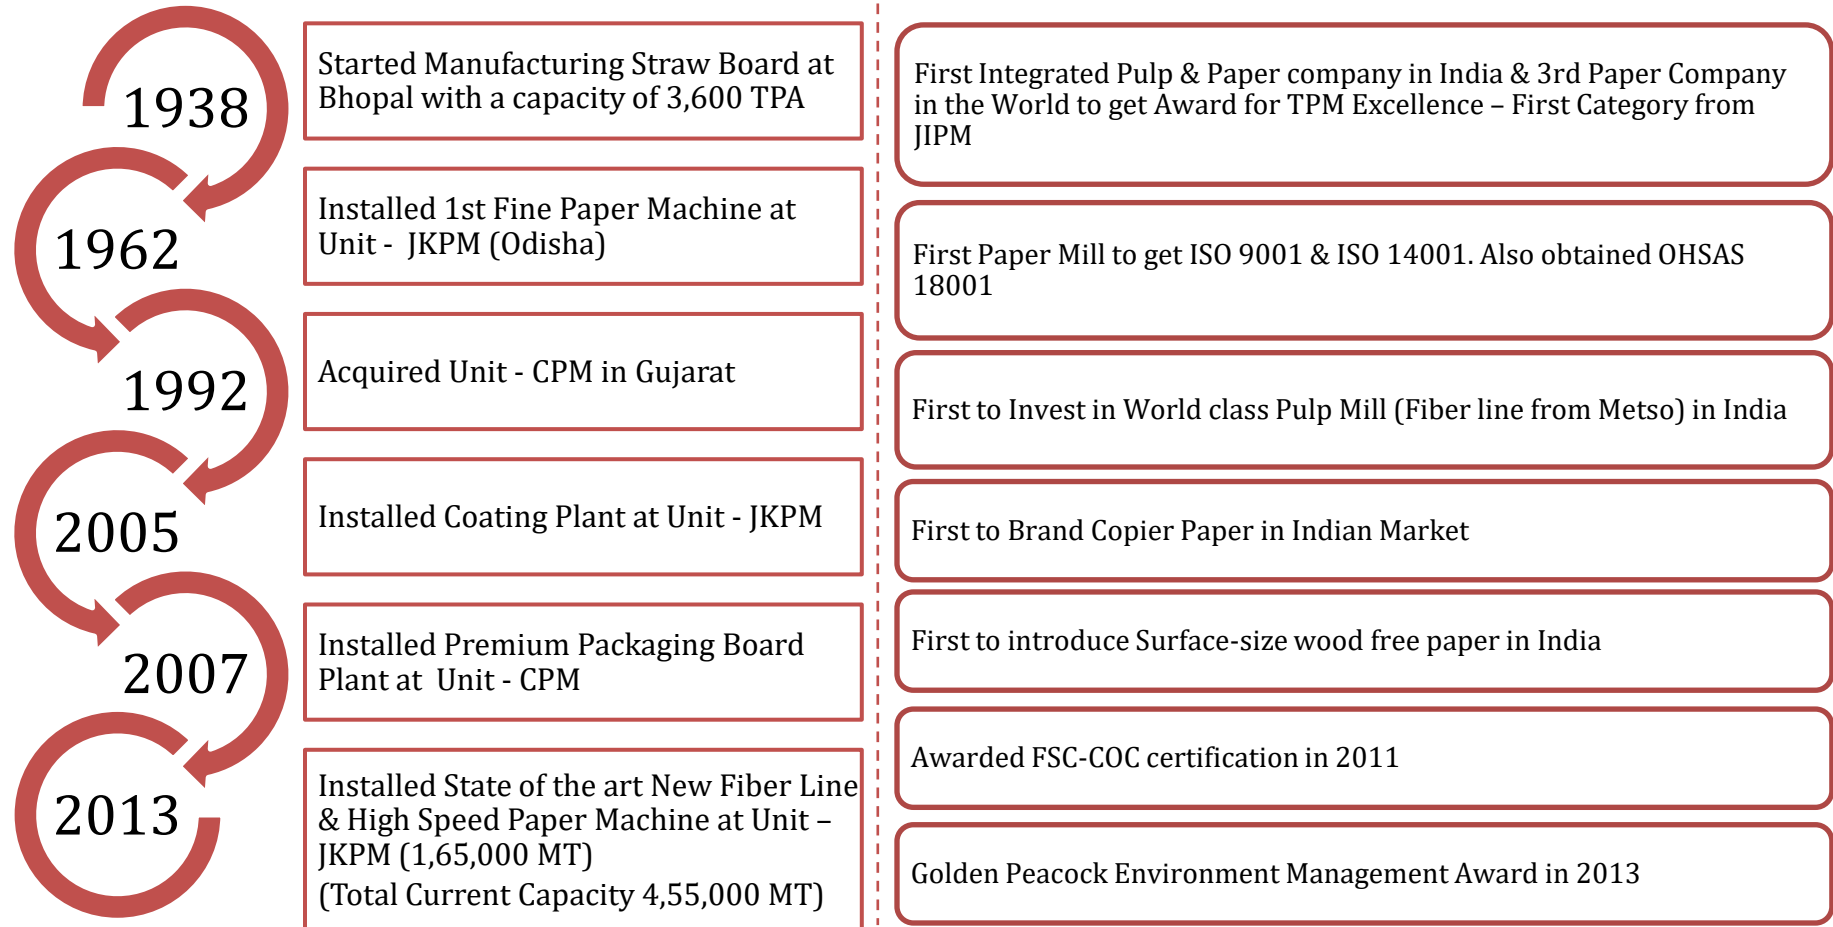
1938

Started Manufacturing Straw Board at Bhopal with a capacity of 3,600 TPA

1962

Installed 1st Fine Paper Machine at Unit - JKPM (Odisha)

1992

Acquired Unit - CPM in Gujarat

2005

Installed Coating Plant at Unit - JKPM

2007

Installed Premium Packaging Board Plant at Unit - CPM

2013

Installed State of the art New Fiber Line & High Speed Paper Machine at Unit – JKPM (1,65,000 MT)
(Total Current Capacity 4,55,000 MT)

First Integrated Pulp & Paper company in India & 3rd Paper Company in the World to get Award for TPM Excellence – First Category from JIPM

First Paper Mill to get ISO 9001 & ISO 14001. Also obtained OHSAS 18001

First to Invest in World class Pulp Mill (Fiber line from Metso) in India

First to Brand Copier Paper in Indian Market

First to introduce Surface-size wood free paper in India

Awarded FSC-COC certification in 2011

Golden Peacock Environment Management Award in 2013